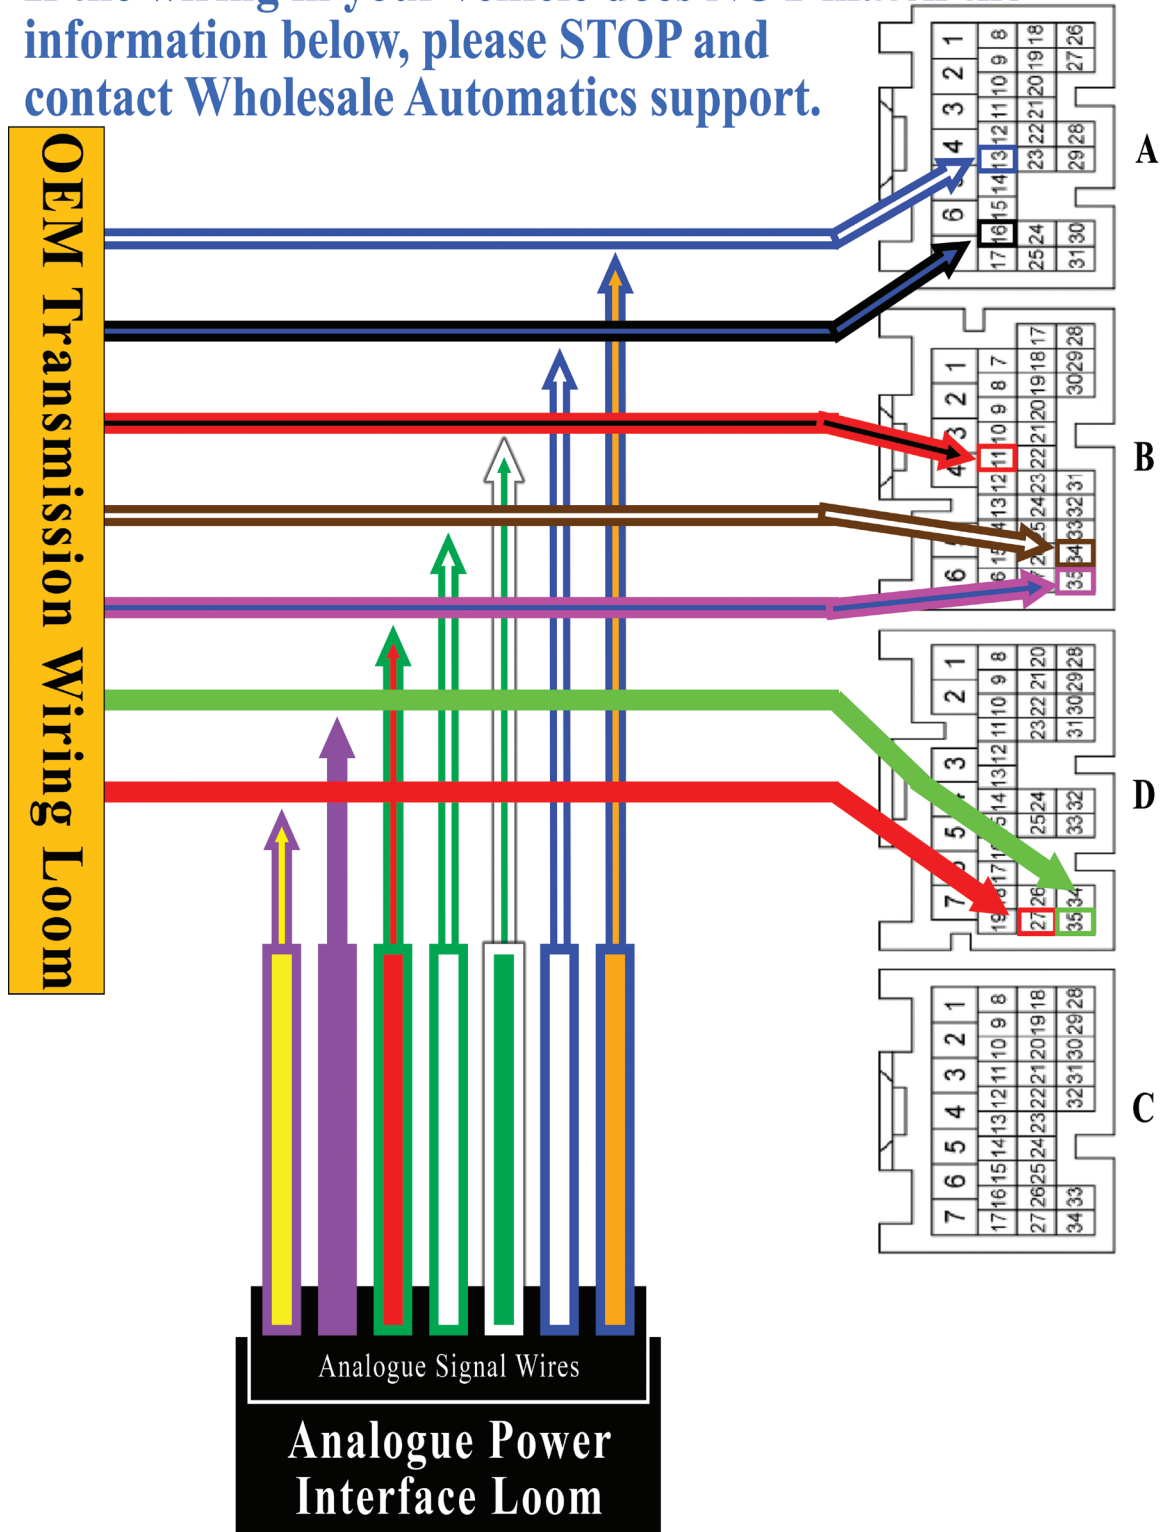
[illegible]
information below, please STOP and contact Wholesale Automatics support.

OEM Transmission Wiring Loom

A
1 2 3 4 5 6
8 9 10 11 12 13 14 15 16 17
18 19 20 21 22 23 24 25
26 27 28 29 30 31

B
1 2 3 4 6
7 8 9 10 11 12 13 14 15 16
17 18 19 20 21 22 23 24 25
28 29 30 31 32 33 34 35

D
1 2 3 5 7
8 9 10 11 12 13 14 15 16 17 18 19
20 21 22 23 24 25 26 27
28 29 30 31 32 33 34 35

C
1 2 3 4 5 6 7
8 9 10 11 12 13 14 15 16 17
18 19 20 21 22 23 24 25 26 27
28 29 30 31 32 33 34

Analogue Signal Wires

Analogue Power Interface Loom